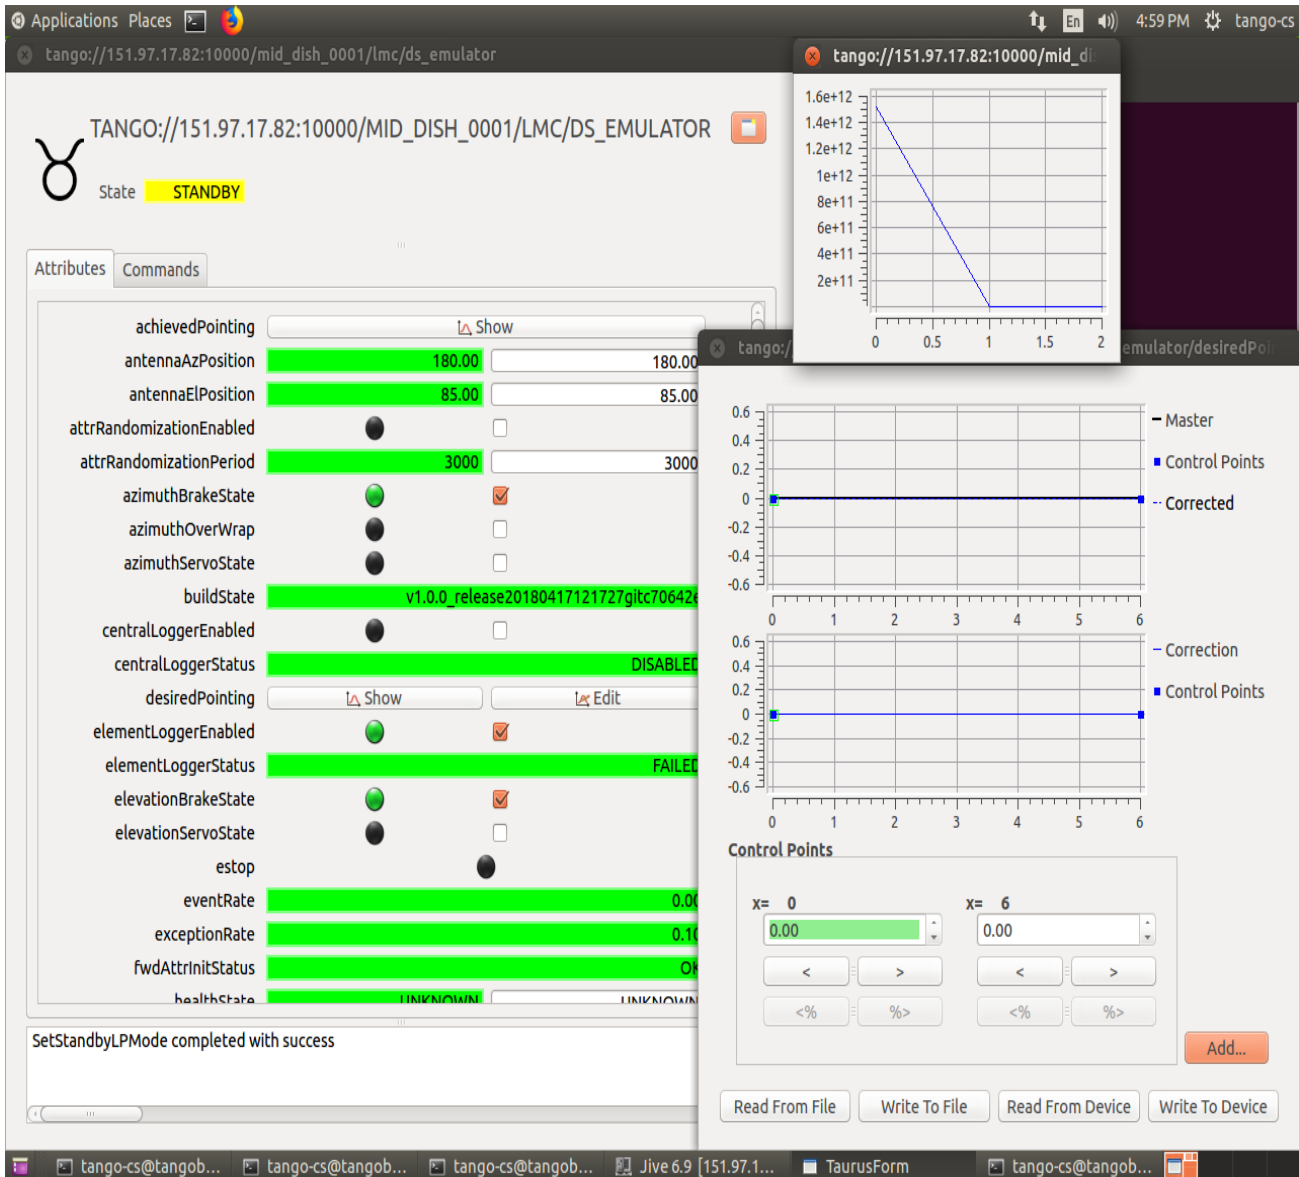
Applications Places

En 4:59 PM tango-cs

tango://151.97.17.82:10000/mid_dish_0001/lmc/ds_emulator

TANGO://151.97.17.82:10000/MID_DISH_0001/LMC/DS_EMULATOR

State STANDBY

Attributes Commands

| achievedPointing | Show | |
|---|---|---|
| antennaAzPosition | 180.00 | 180.00 |
| antennaElPosition | 85.00 | 85.00 |
| attrRandomizationEnabled | | |
| attrRandomizationPeriod | 3000 | 3000 |
| azimuthBrakeState | | |
| azimuthOverWrap | | |
| azimuthServoState | | |
| buildState | v1.0.0_release20180417121727gitc70642e | |
| centralLoggerEnabled | | |
| centralLoggerStatus | DISABLED | |
| desiredPointing | Show | Edit |
| elementLoggerEnabled | | |
| elementLoggerStatus | FAILED | |
| elevationBrakeState | | |
| elevationServoState | | |
| estop | | |
| eventRate | 0.00 | |
| exceptionRate | 0.10 | |
| fwdAttrInitStatus | OK | |
| healthState | UNKNOWN | UNKNOWN |

SetStandbyLPMode completed with success

tango://151.97.17.82:10000/mid_d

1.6e+12 1.4e+12 1.2e+12 1e+12 8e+11 6e+11 4e+11 2e+11

0 0.5 1 1.5 2

tango:/ emulator/desiredPo

0.6 0.4 0.2 0 -0.2 -0.4 -0.6

0 1 2 3 4 5 6

Master
Control Points
Corrected

0.6 0.4 0.2 0 -0.2 -0.4 -0.6

0 1 2 3 4 5 6

Correction
Control Points

Control Points

x= 0 x= 6

0.00 0.00

< > < >

<% %> <% %>

Add...

Read From File Write To File Read From Device Write To Device

tango-cs@tangob... tango-cs@tangob... tango-cs@tangob... Jive 6.9 [151.97.1... TaurusForm tango-cs@tangob...